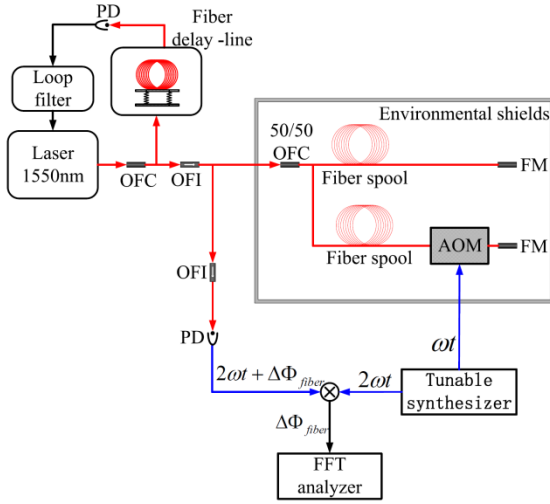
PD

Fiber delay -line

Loop filter

Laser 1550nm

OFC

OFI

Environmental shields

50/50 OFC

Fiber spool

FM

Fiber spool

AOM

FM

OFI

PD

$\omega t$

$2\omega t + \Delta\Phi_{fiber}$

$2\omega t$

Tunable synthesizer

$\Delta\Phi_{fiber}$

FFT analyzer